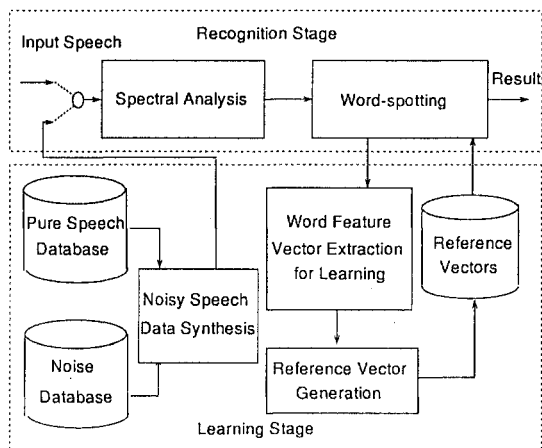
Input Speech

Recognition Stage

Spectral Analysis

Word-spotting

Result

Pure Speech Database

Noisy Speech Data Synthesis

Noise Database

Word Feature Vector Extraction for Learning

Reference Vectors

Reference Vector Generation

Learning Stage